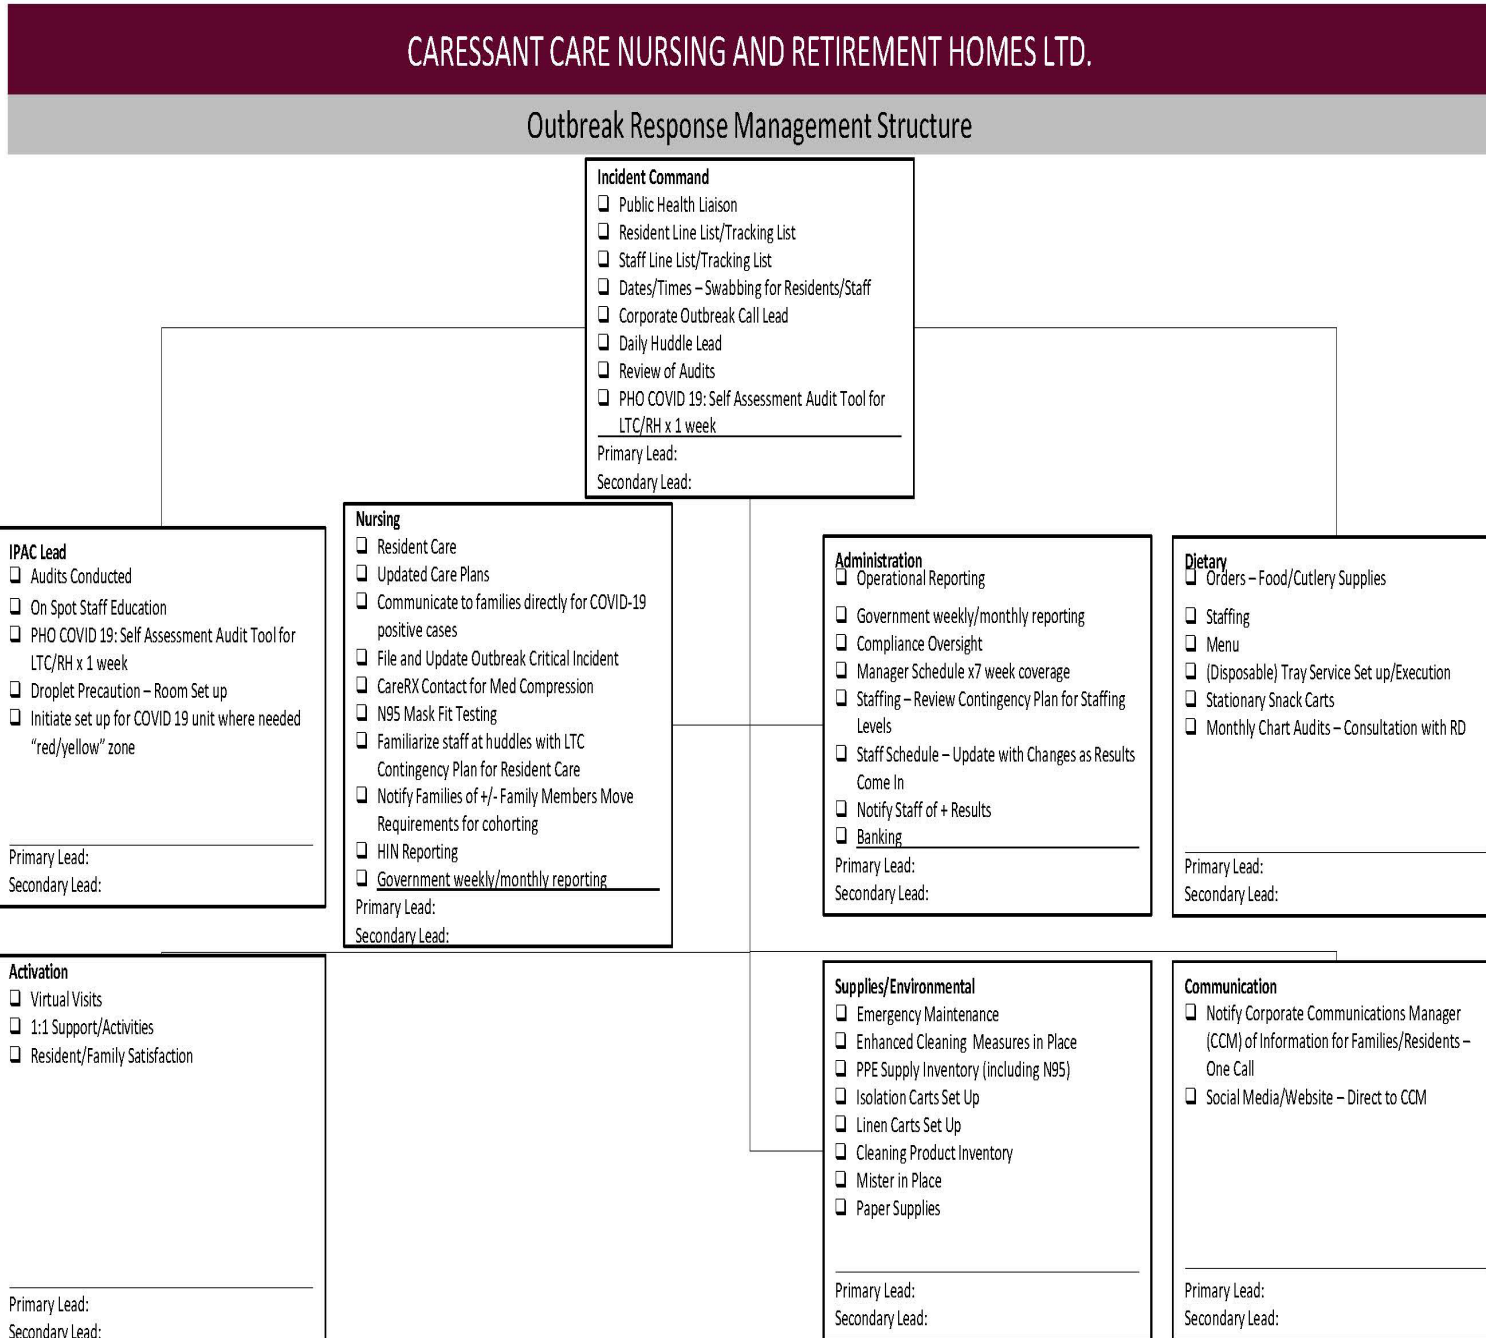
CARESSANT CARE NURSING AND RETIREMENT HOMES LTD.

Outbreak Response Management Structure

Incident Command
❑ Public Health Liaison
❑ Resident Line List/Tracking List
❑ Staff Line List/Tracking List
❑ Dates/Times – Swabbing for Residents/Staff
❑ Corporate Outbreak Call Lead
❑ Daily Huddle Lead
❑ Review of Audits
❑ PHO COVID 19: Self Assessment Audit Tool for LTC/RH x 1 week
Primary Lead:
Secondary Lead:

IPAC Lead
❑ Audits Conducted
❑ On Spot Staff Education
❑ PHO COVID 19: Self Assessment Audit Tool for LTC/RH x 1 week
❑ Droplet Precaution – Room Set up
❑ Initiate set up for COVID 19 unit where needed "red/yellow" zone
Primary Lead:
Secondary Lead:

Nursing
❑ Resident Care
❑ Updated Care Plans
❑ Communicate to families directly for COVID-19 positive cases
❑ File and Update Outbreak Critical Incident
❑ CareRX Contact for Med Compression
❑ N95 Mask Fit Testing
❑ Familiarize staff at huddles with LTC Contingency Plan for Resident Care
❑ Notify Families of +/- Family Members Move Requirements for cohorting
❑ HIN Reporting
❑ Government weekly/monthly reporting
Primary Lead:
Secondary Lead:

Administration
❑ Operational Reporting
❑ Government weekly/monthly reporting
❑ Compliance Oversight
❑ Manager Schedule x7 week coverage
❑ Staffing – Review Contingency Plan for Staffing Levels
❑ Staff Schedule – Update with Changes as Results Come In
❑ Notify Staff of + Results
❑ Banking
Primary Lead:
Secondary Lead:

Dietary
❑ Orders – Food/Cutlery Supplies
❑ Staffing
❑ Menu
❑ (Disposable) Tray Service Set up/Execution
❑ Stationary Snack Carts
❑ Monthly Chart Audits – Consultation with RD
Primary Lead:
Secondary Lead:

Activation
❑ Virtual Visits
❑ 1:1 Support/Activities
❑ Resident/Family Satisfaction
Primary Lead:
Secondary Lead:

Supplies/Environmental
❑ Emergency Maintenance
❑ Enhanced Cleaning Measures in Place
❑ PPE Supply Inventory (including N95)
❑ Isolation Carts Set Up
❑ Linen Carts Set Up
❑ Cleaning Product Inventory
❑ Mister in Place
❑ Paper Supplies
Primary Lead:
Secondary Lead:

Communication
❑ Notify Corporate Communications Manager (CCM) of Information for Families/Residents – One Call
❑ Social Media/Website – Direct to CCM
Primary Lead:
Secondary Lead: